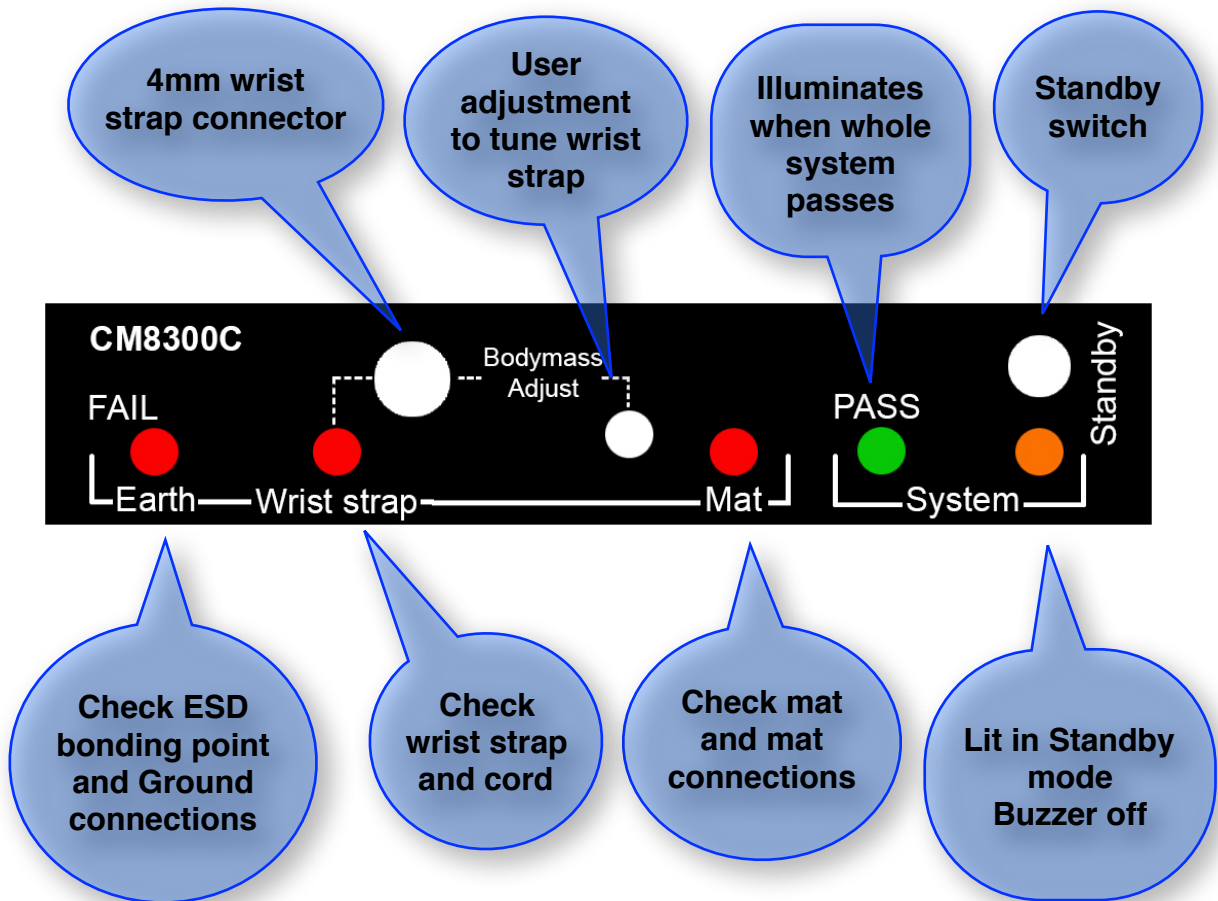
4mm wrist strap connector

User adjustment to tune wrist strap

Illuminates when whole system passes

Standby switch

CM8300C

Bodymass Adjust

FAIL

PASS

Standby

Earth

Wrist strap

Mat

System

Check ESD bonding point and Ground connections

Check wrist strap and cord

Check mat and mat connections

Lit in Standby mode Buzzer off